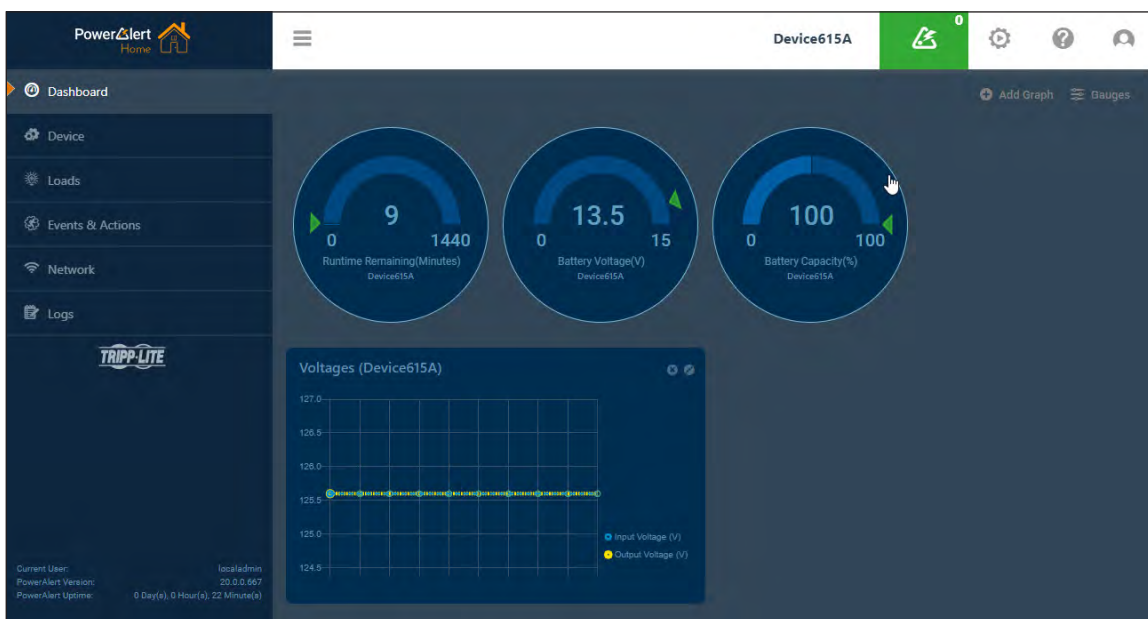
PowerAlert Home

Device615A

0

Dashboard

Device

Loads

Events & Actions

Network

Logs

TRIPP·LITE

Current User: localadmin
PowerAlert Version: 20.0.0.667
PowerAlert Uptime: 0 Day(s), 0 Hour(s), 22 Minute(s)

Add Graph

Gauges

9
0 1440
Runtime Remaining(Minutes)
Device615A

13.5
0 15
Battery Voltage(V)
Device615A

100
0 100
Battery Capacity(%)
Device615A

Voltages (Device615A)

127.0
126.5
126.0
125.5
125.0
124.5

Input Voltage (V)
Output Voltage (V)